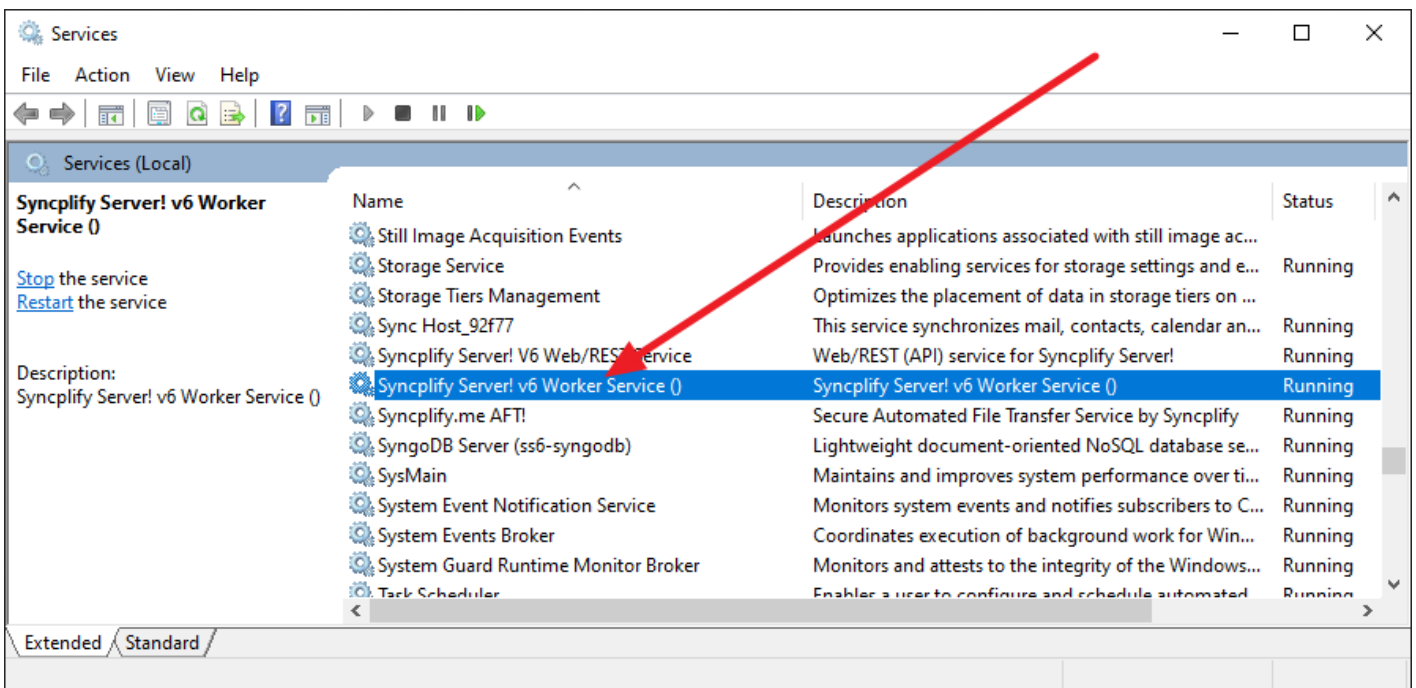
Services

File Action View Help

Services (Local)

Syncplify Server! v6 Worker Service ()

Stop the service
Restart the service

Description:
Syncplify Server! v6 Worker Service ()

| Name | Description | Status |
|---|---|---|
| Still Image Acquisition Events | Launches applications associated with still image ac... | |
| Storage Service | Provides enabling services for storage settings and e... | Running |
| Storage Tiers Management | Optimizes the placement of data in storage tiers on ... | |
| Sync Host_92f77 | This service synchronizes mail, contacts, calendar an... | Running |
| Syncplify Server! V6 Web/REST Service | Web/REST (API) service for Syncplify Server! | Running |
| Syncplify Server! v6 Worker Service () | Syncplify Server! v6 Worker Service () | Running |
| Syncplify.me AFT! | Secure Automated File Transfer Service by Syncplify | Running |
| SyngoDB Server (ss6-syngodb) | Lightweight document-oriented NoSQL database se... | Running |
| SysMain | Maintains and improves system performance over ti... | Running |
| System Event Notification Service | Monitors system events and notifies subscribers to C... | Running |
| System Events Broker | Coordinates execution of background work for Win... | Running |
| System Guard Runtime Monitor Broker | Monitors and attests to the integrity of the Windows... | Running |
| Task Scheduler | Enables a user to configure and schedule automated... | Running |

Extended Standard